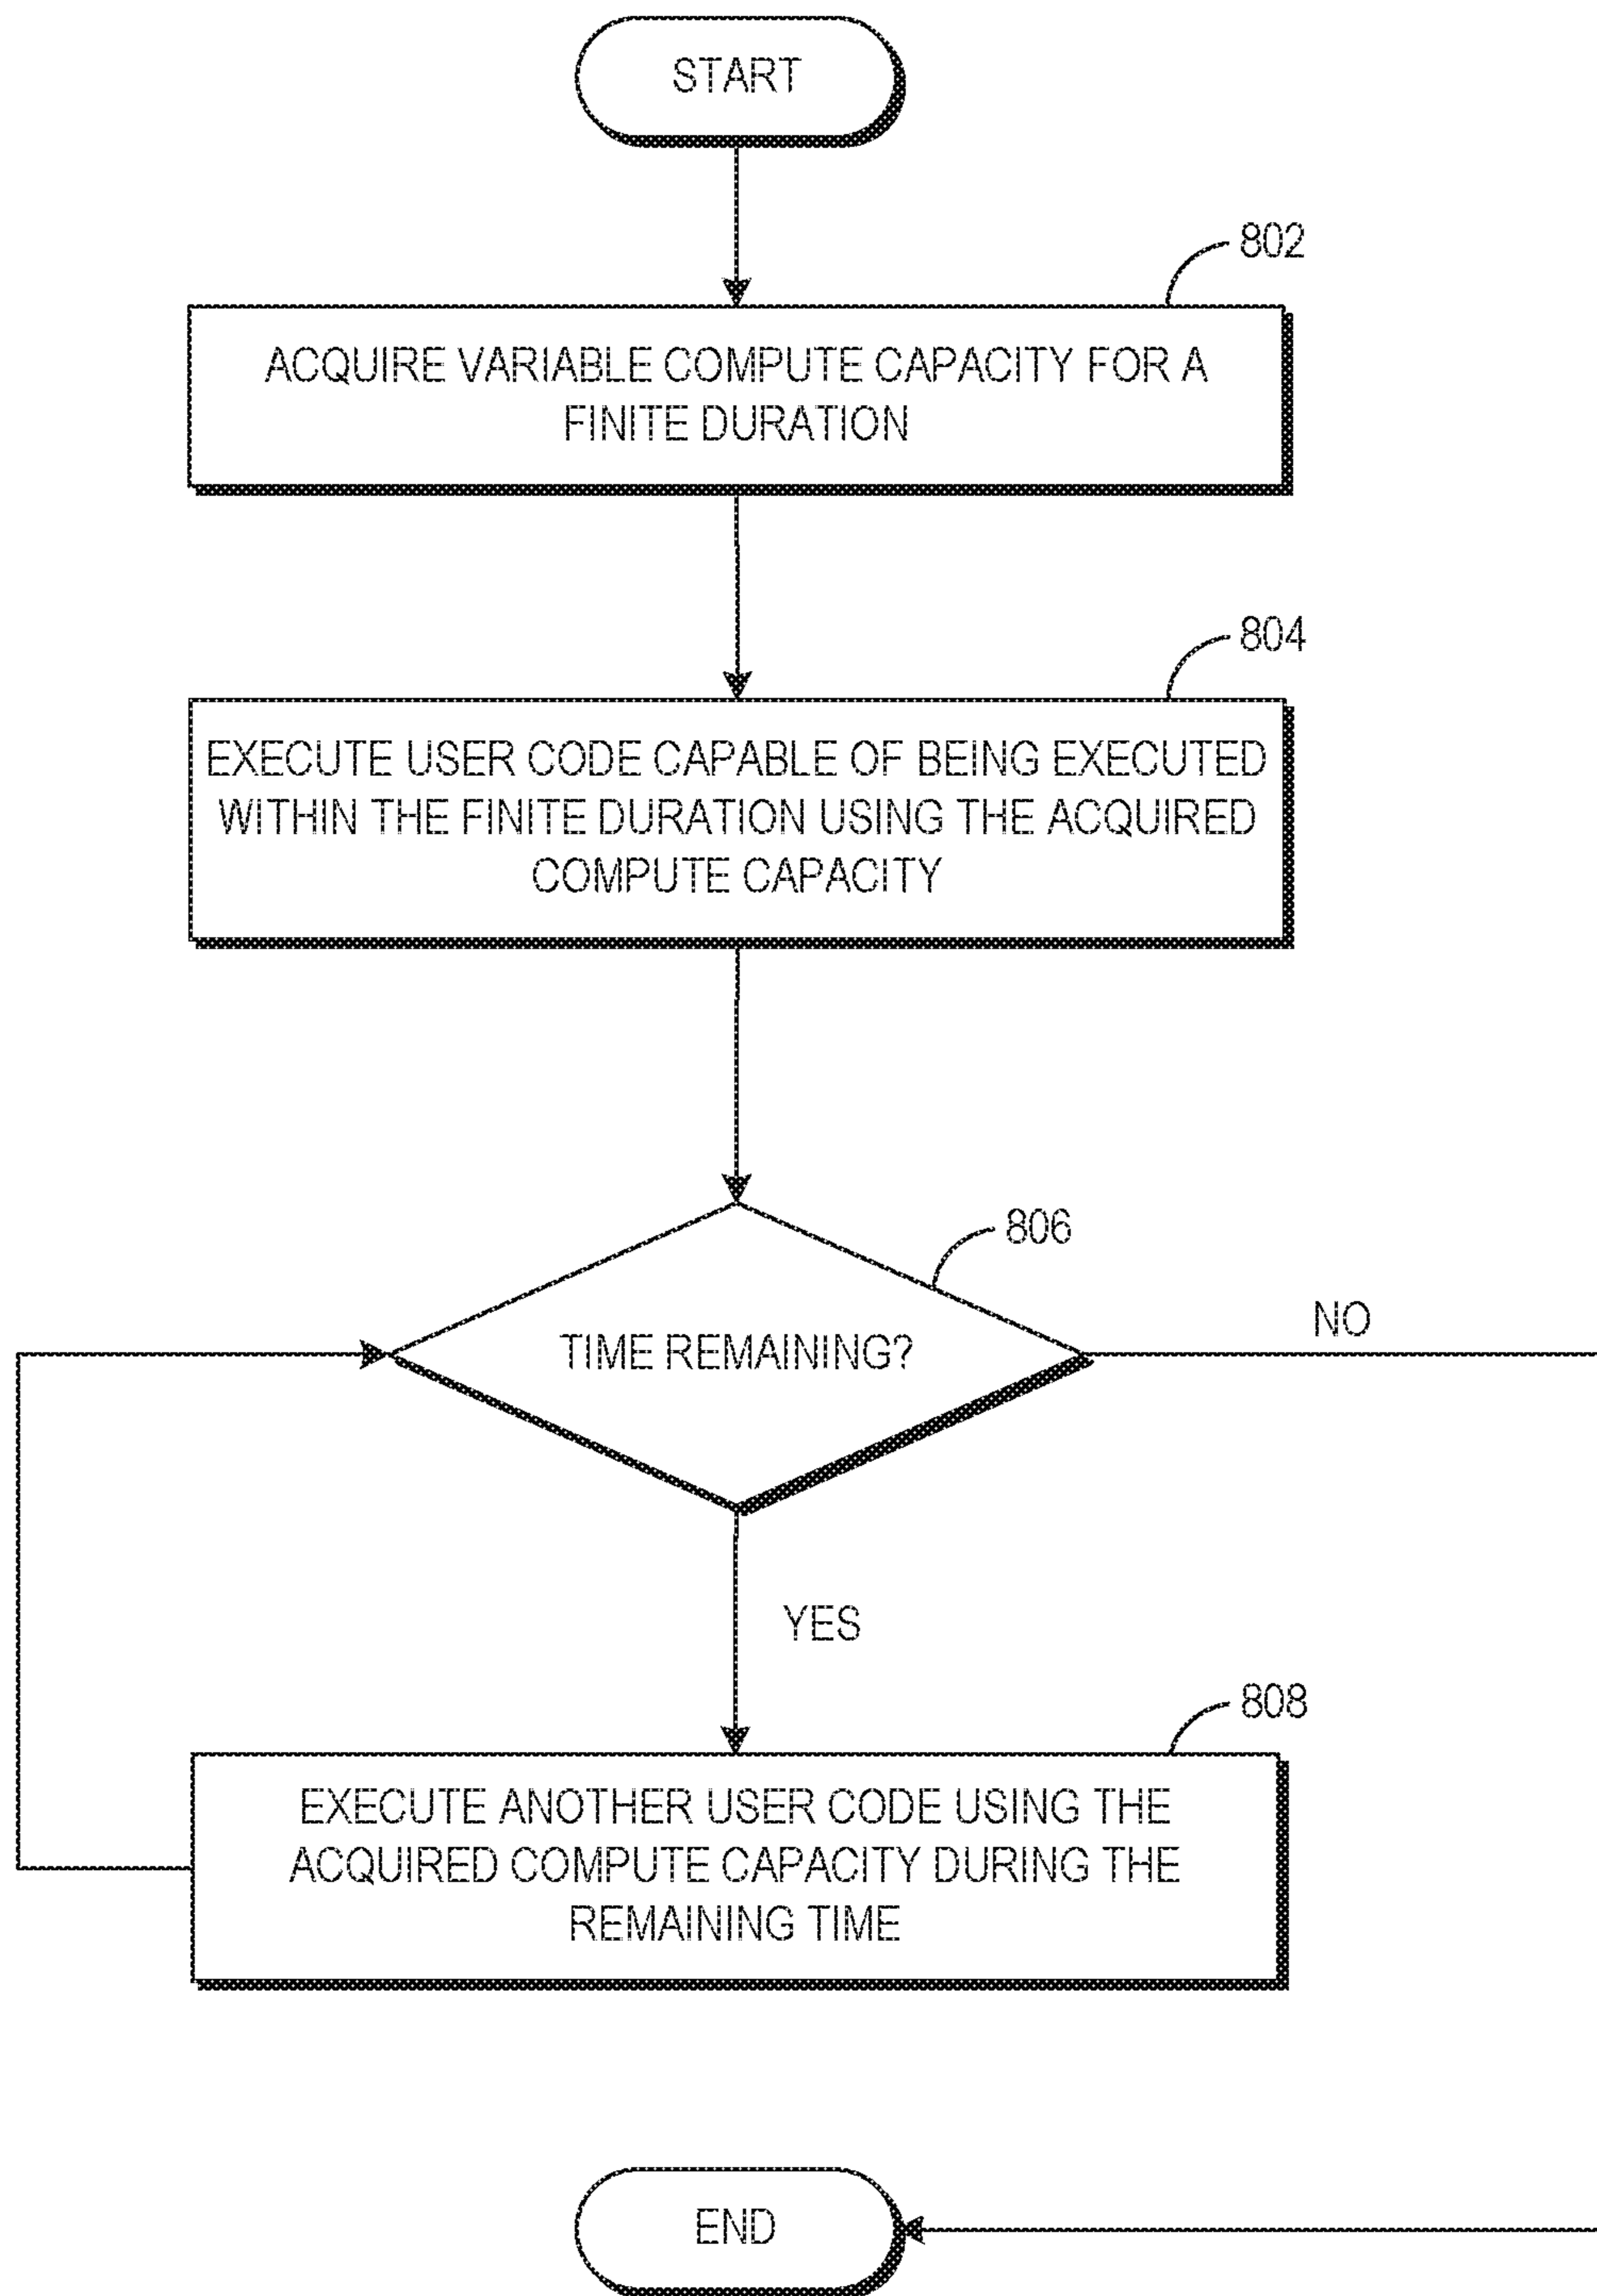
START

802

ACQUIRE VARIABLE COMPUTE CAPACITY FOR A FINITE DURATION

804

EXECUTE USER CODE CAPABLE OF BEING EXECUTED WITHIN THE FINITE DURATION USING THE ACQUIRED COMPUTE CAPACITY

806

TIME REMAINING?

NO

YES

808

EXECUTE ANOTHER USER CODE USING THE ACQUIRED COMPUTE CAPACITY DURING THE REMAINING TIME

END